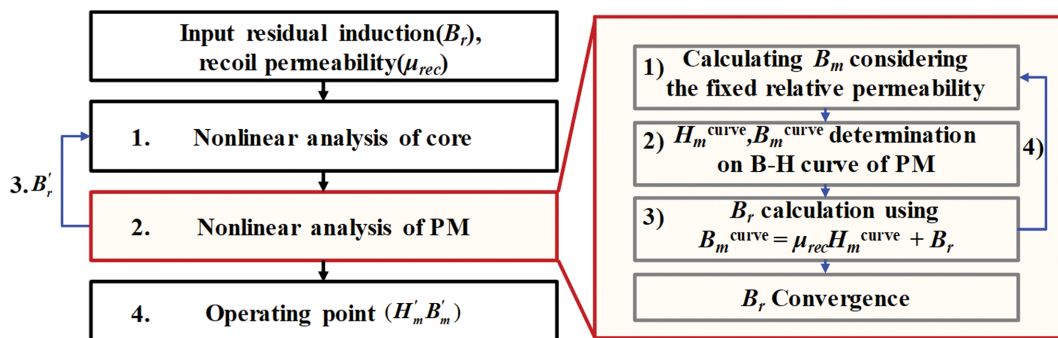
Input residual induction($B_r$), recoil permeability($\mu_{rec}$)

1. Nonlinear analysis of core

3. $B_r^{'}$

2. Nonlinear analysis of PM

4. Operating point ($H_m^{'}B_m^{'}$)

1) Calculating $B_m$ considering the fixed relative permeability

2) $H_m^{curve}$,$B_m^{curve}$ determination on B-H curve of PM

4)

3) $B_r$ calculation using $B_m^{curve} = \mu_{rec}H_m^{curve} + B_r$

$B_r$ Convergence